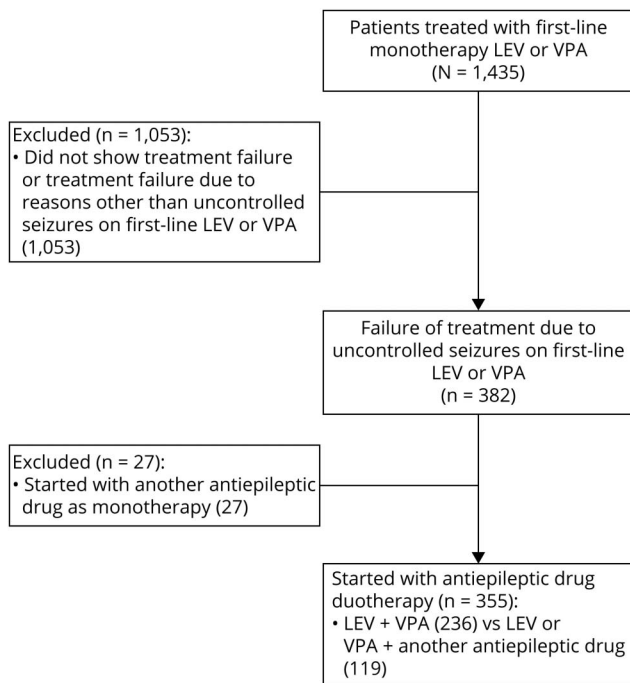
Patients treated with first-line monotherapy LEV or VPA
(N = 1,435)

Excluded (n = 1,053):
• Did not show treatment failure or treatment failure due to reasons other than uncontrolled seizures on first-line LEV or VPA (1,053)

Failure of treatment due to uncontrolled seizures on first-line LEV or VPA
(n = 382)

Excluded (n = 27):
• Started with another antiepileptic drug as monotherapy (27)

Started with antiepileptic drug duotherapy (n = 355):
• LEV + VPA (236) vs LEV or VPA + another antiepileptic drug (119)